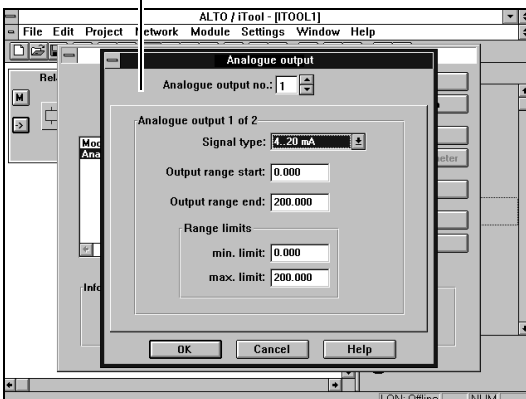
ALTO / iTool - [ITOOL1]

File Edit Project Network Module Settings Window Help

Rel

M

Mod
Ana

Info

Analogue output

Analogue output no.: 1

Analogue output 1 of 2

Signal type: 4..20 mA

Output range start: 0.000

Output range end: 200.000

Range limits

min. limit: 0.000

max. limit: 200.000

OK Cancel Help

meter

LON: Offline NUM